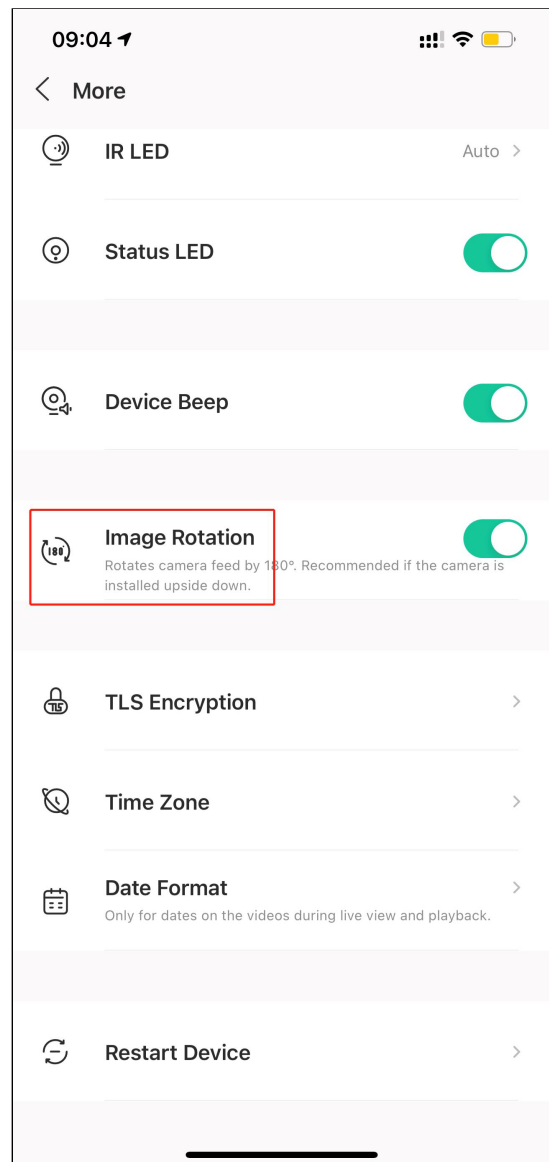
09:04

More

IR LED
Auto

Status LED

Device Beep

180°
Image Rotation
Rotates camera feed by 180°. Recommended if the camera is installed upside down.

TLS
TLS Encryption

Time Zone

Date Format
Only for dates on the videos during live view and playback.

Restart Device